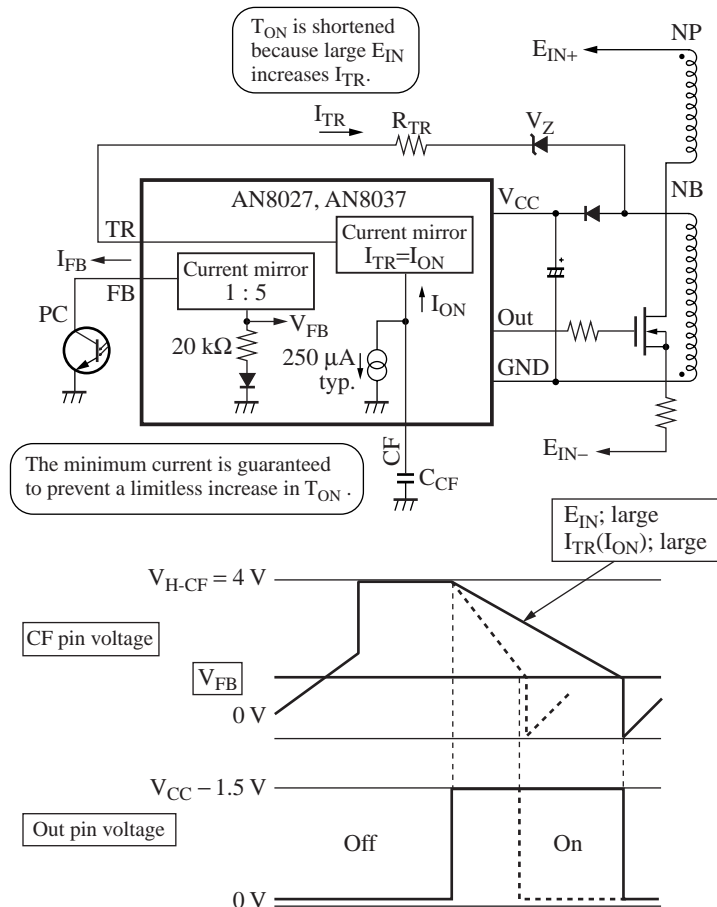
$T_{ON}$ is shortened because large $E_{IN}$ increases $I_{TR}$.

$E_{IN+}$

NP

$I_{TR}$

$R_{TR}$

$V_Z$

AN8027, AN8037

$V_{CC}$

NB

TR

Current mirror $I_{TR}=I_{ON}$

$I_{FB}$

Current mirror 1 : 5

FB

PC

$V_{FB}$

$I_{ON}$

Out

20 kΩ

250 μA typ.

GND

$E_{IN-}$

The minimum current is guaranteed to prevent a limitless increase in $T_{ON}$.

CF

$C_{CF}$

$E_{IN}$; large
$I_{TR}(I_{ON})$; large

$V_{H\text{-}CF} = 4$ V

CF pin voltage

$V_{FB}$

0 V

$V_{CC} - 1.5$ V

Out pin voltage

Off

On

0 V